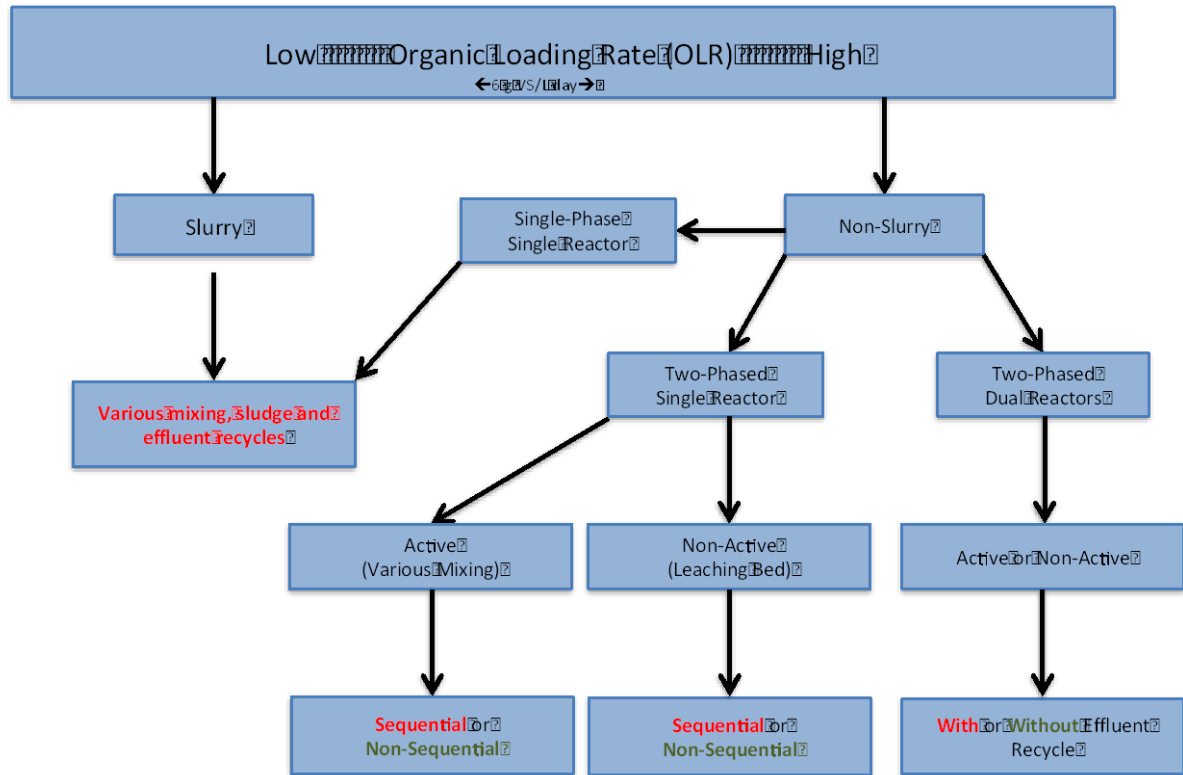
Low Organic Loading Rate (OLR) High
← 6 g VS/L day →

Slurry

Single-Phase Single Reactor

Non-Slurry

Various mixing, sludge and effluent recycles

Two-Phased Single Reactor

Two-Phased Dual Reactors

Active (Various Mixing)

Non-Active (Leaching Bed)

Active or Non-Active

Sequential or Non-Sequential

Sequential or Non-Sequential

With or Without Effluent Recycle